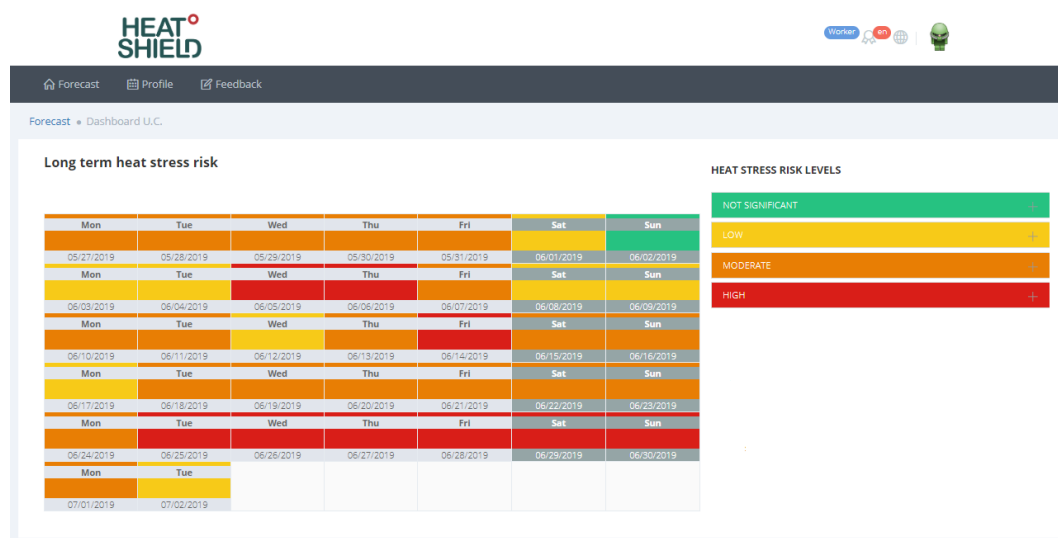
HEAT SHIELD

Worker en

Forecast Profile Feedback

Forecast • Dashboard U.C.

Long term heat stress risk

| Mon | Tue | Wed | Thu | Fri | Sat | Sun |
|---|---|---|---|---|---|---|
| 05/27/2019 | 05/28/2019 | 05/29/2019 | 05/30/2019 | 05/31/2019 | 06/01/2019 | 06/02/2019 |
| Mon | Tue | Wed | Thu | Fri | Sat | Sun |
| 06/03/2019 | 06/04/2019 | 06/05/2019 | 06/06/2019 | 06/07/2019 | 06/08/2019 | 06/09/2019 |
| Mon | Tue | Wed | Thu | Fri | Sat | Sun |
| 06/10/2019 | 06/11/2019 | 06/12/2019 | 06/13/2019 | 06/14/2019 | 06/15/2019 | 06/16/2019 |
| Mon | Tue | Wed | Thu | Fri | Sat | Sun |
| 06/17/2019 | 06/18/2019 | 06/19/2019 | 06/20/2019 | 06/21/2019 | 06/22/2019 | 06/23/2019 |
| Mon | Tue | Wed | Thu | Fri | Sat | Sun |
| 06/24/2019 | 06/25/2019 | 06/26/2019 | 06/27/2019 | 06/28/2019 | 06/29/2019 | 06/30/2019 |
| Mon | Tue | | | | | |
| 07/01/2019 | 07/02/2019 | | | | | |

HEAT STRESS RISK LEVELS

NOT SIGNIFICANT +

LOW +

MODERATE +

HIGH +